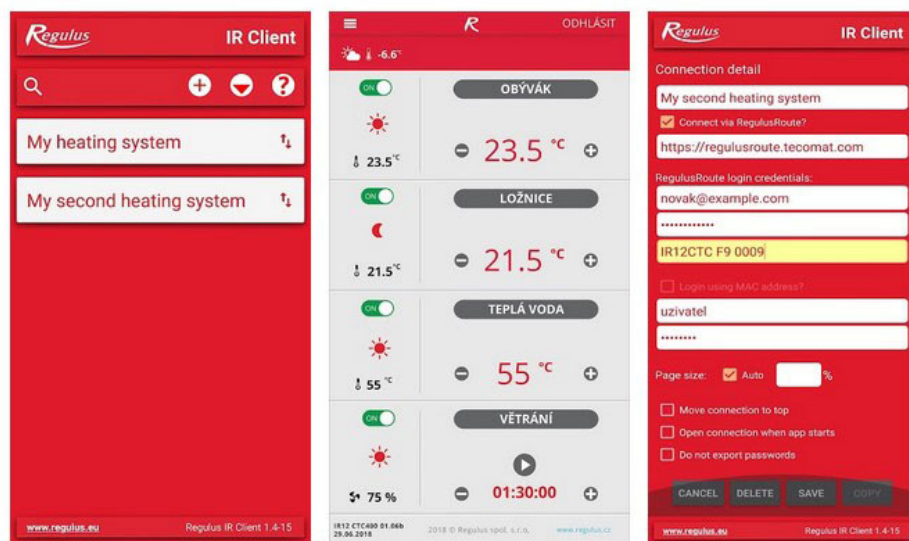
Regulus IR Client

My heating system

My second heating system

www.regulus.eu Regulus IR Client 1.4-15

R ODHLÁSIT

-6.6°

ON OBÝVÁK

23.5°C

23.5 °C

ON LOŽNICE

21.5°C

21.5 °C

ON TEPLÁ VODA

55 °C

55 °C

ON VĚTRÁNÍ

75 %

01:30:00

IR12 CTC400 01.06b 29.06.2018 2018 © Regulus spol. s r.o. www.regulus.cz

Regulus IR Client

Connection detail

My second heating system

Connect via RegulusRoute?

https://regulusroute.tecomat.com

RegulusRoute login credentials:

novak@example.com

••••••••••••

IR12CTC F9 0009

Login using MAC address?

uzivatel

••••••••

Page size: Auto %

Move connection to top

Open connection when app starts

Do not export passwords

CANCEL DELETE SAVE COPY

www.regulus.eu Regulus IR Client 1.4-15